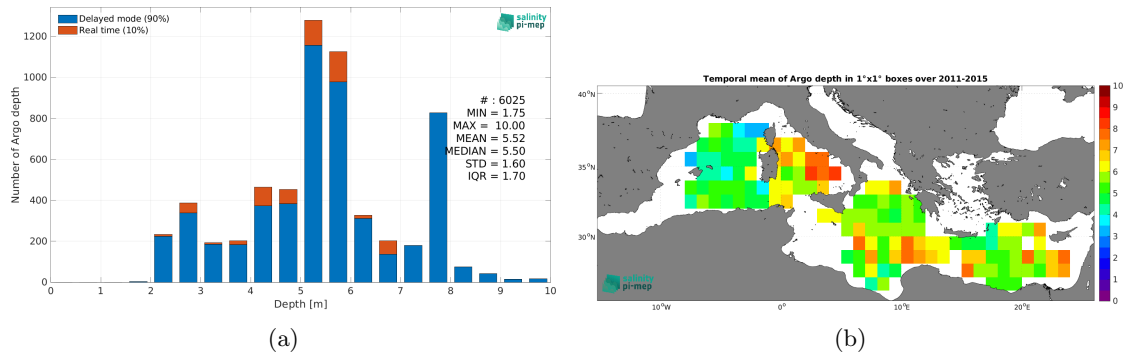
Delayed mode (90%)
Real time (10%)

salinity pi-mep

1200
1000
800
600
400
200
0

Number of Argo depth

# : 6025
MIN = 1.75
MAX = 10.00
MEAN = 5.52
MEDIAN = 5.50
STD = 1.60
IQR = 1.70

0 1 2 3 4 5 6 7 8 9 10
Depth [m]

(a)

Temporal mean of Argo depth in 1°x1° boxes over 2011-2015

40°N
35°N
30°N

10°W 0° 10°E 20°E

salinity pi-mep

10
9
8
7
6
5
4
3
2
1
0

(b)